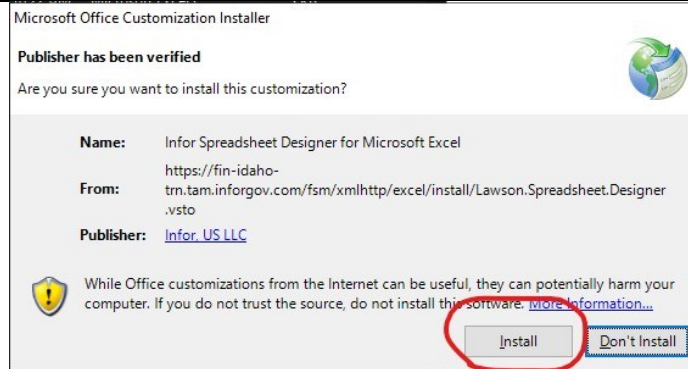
Microsoft Office Customization Installer

Publisher has been verified

Are you sure you want to install this customization?

| | |
|---|---|
| Name: | Infor Spreadsheet Designer for Microsoft Excel |
| From: | https://fin-idaho-trn.tam.inforgov.com/fsm/xmlhttp/excel/install/Lawson.Spreadsheet.Designer.vsto |
| Publisher: | Infor. US LLC |

While Office customizations from the Internet can be useful, they can potentially harm your computer. If you do not trust the source, do not install this software. More Information...

Install

Don't Install